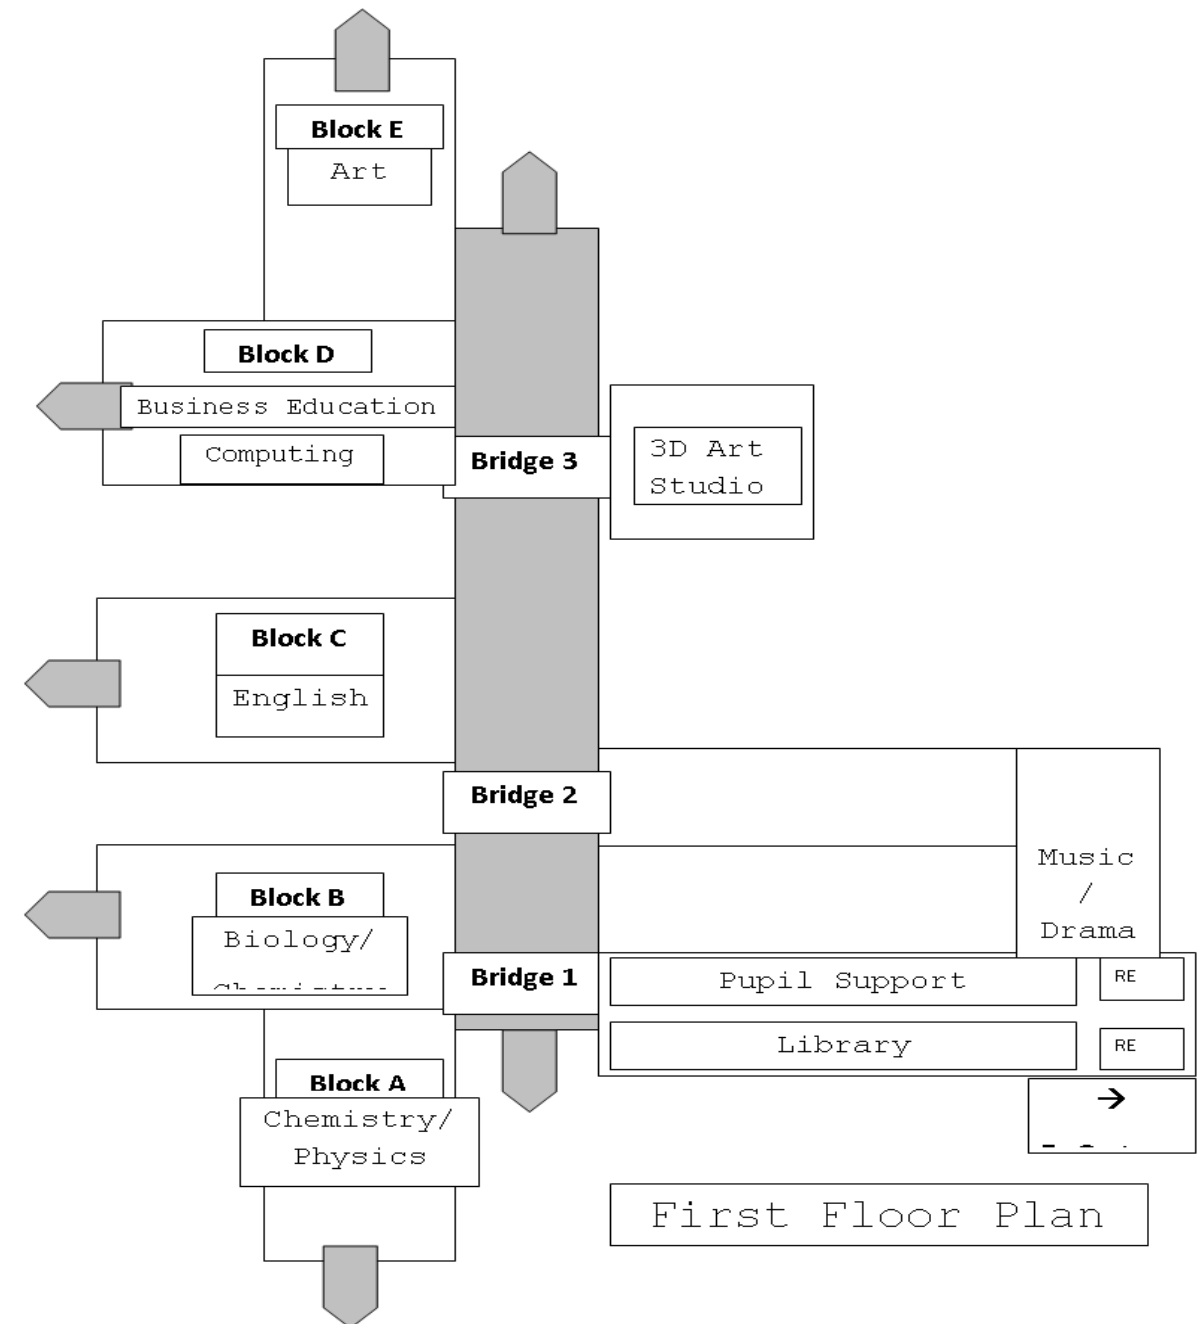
Block E
Art

Block D
Business Education
Computing

Bridge 3

3D Art Studio

Block C
English

Bridge 2

Music / Drama

Block B
Biology/
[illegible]

Bridge 1

Pupil Support
RE
Library
RE

→
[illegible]

Block A
Chemistry/ Physics

First Floor Plan